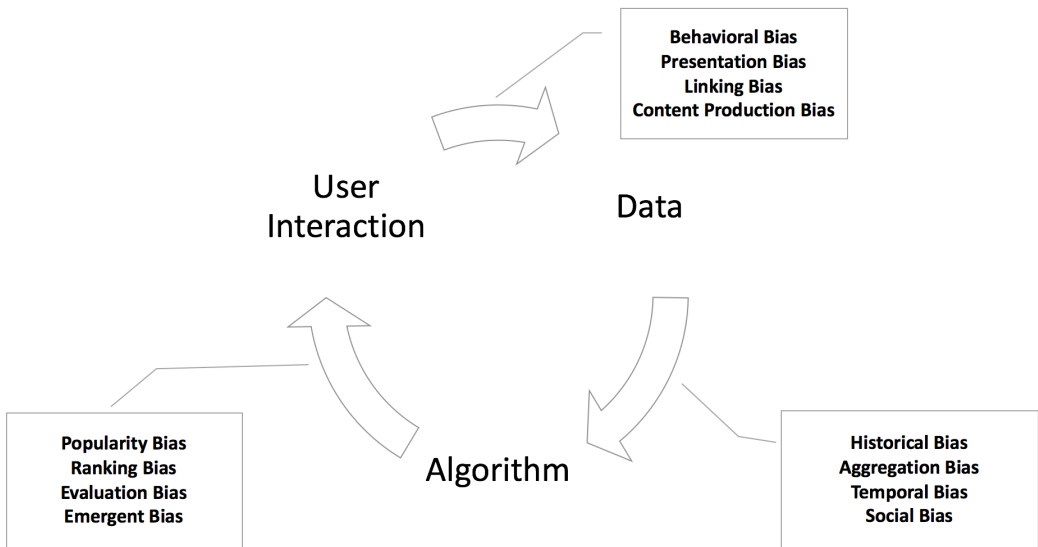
Behavioral Bias
Presentation Bias
Linking Bias
Content Production Bias

User Interaction

Data

Popularity Bias
Ranking Bias
Evaluation Bias
Emergent Bias

Algorithm

Historical Bias
Aggregation Bias
Temporal Bias
Social Bias